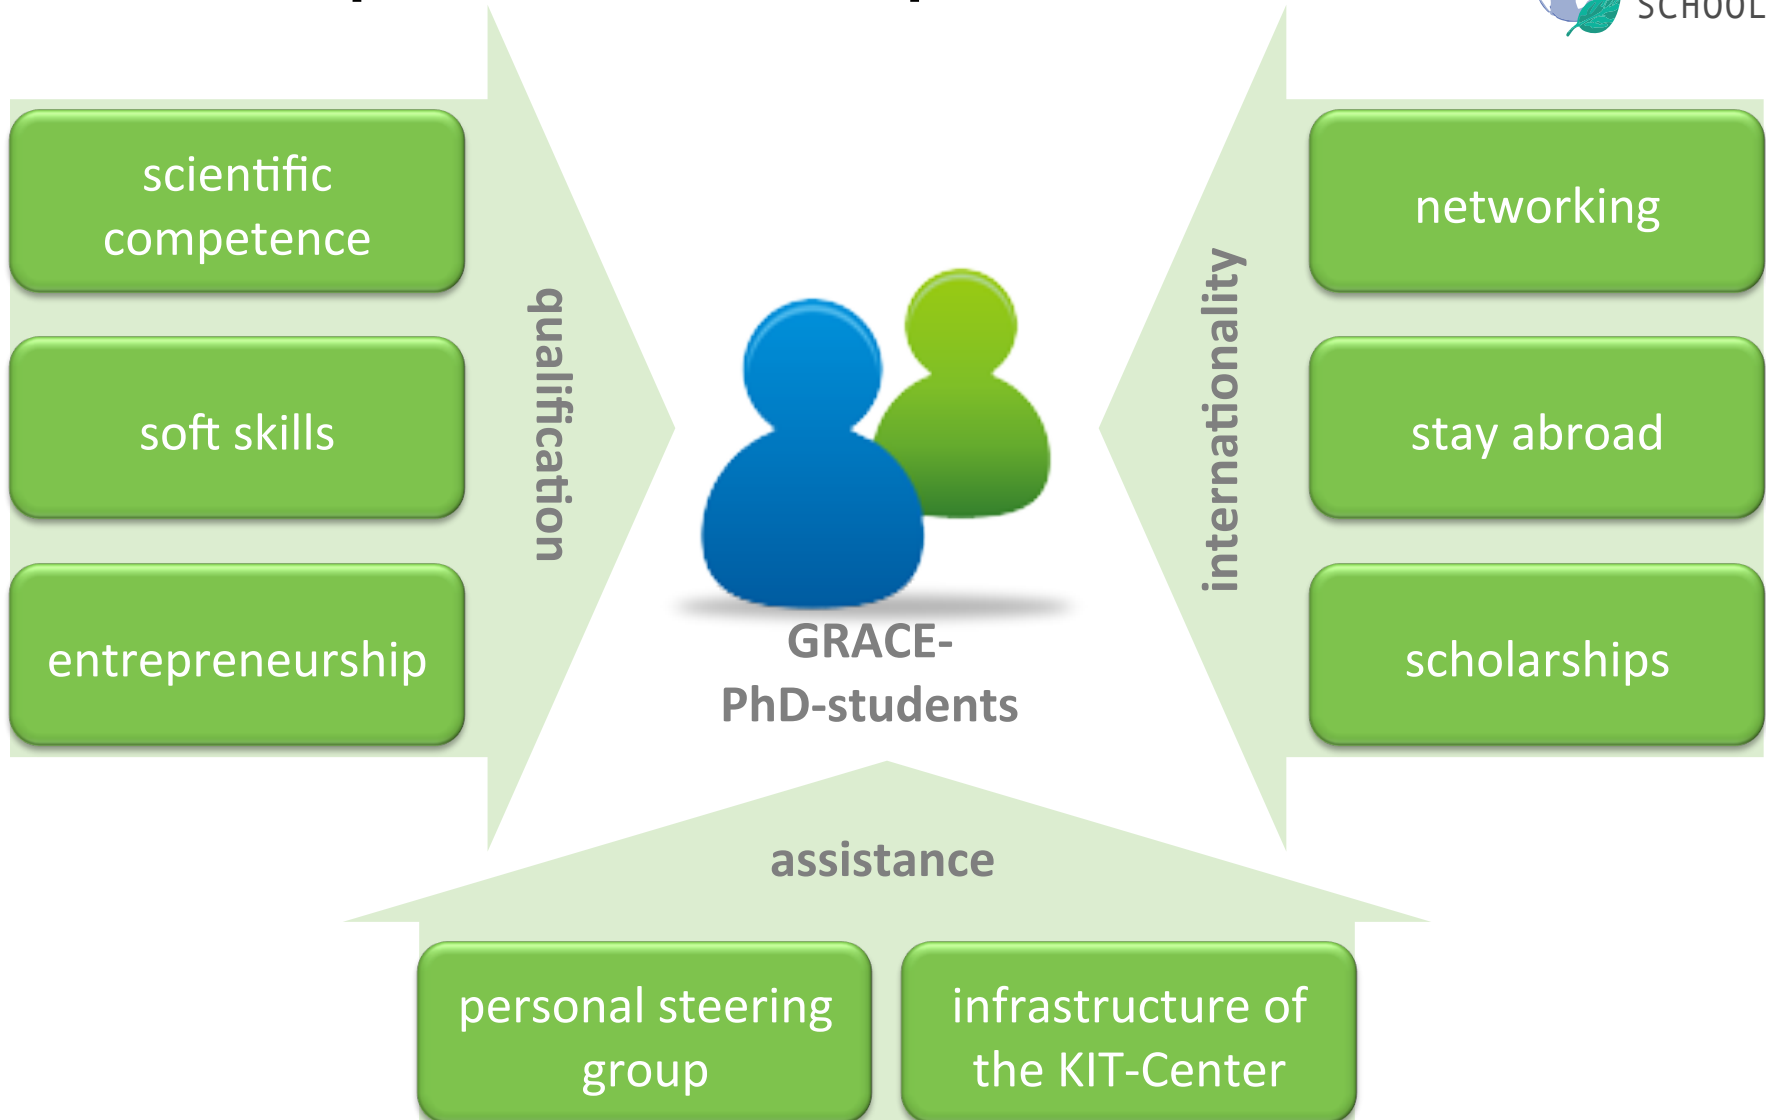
SCHOOL

scientific competence

soft skills

entrepreneurship

qualification

networking

stay abroad

scholarships

internationality

GRACE-PhD-students

assistance

personal steering group

infrastructure of the KIT-Center